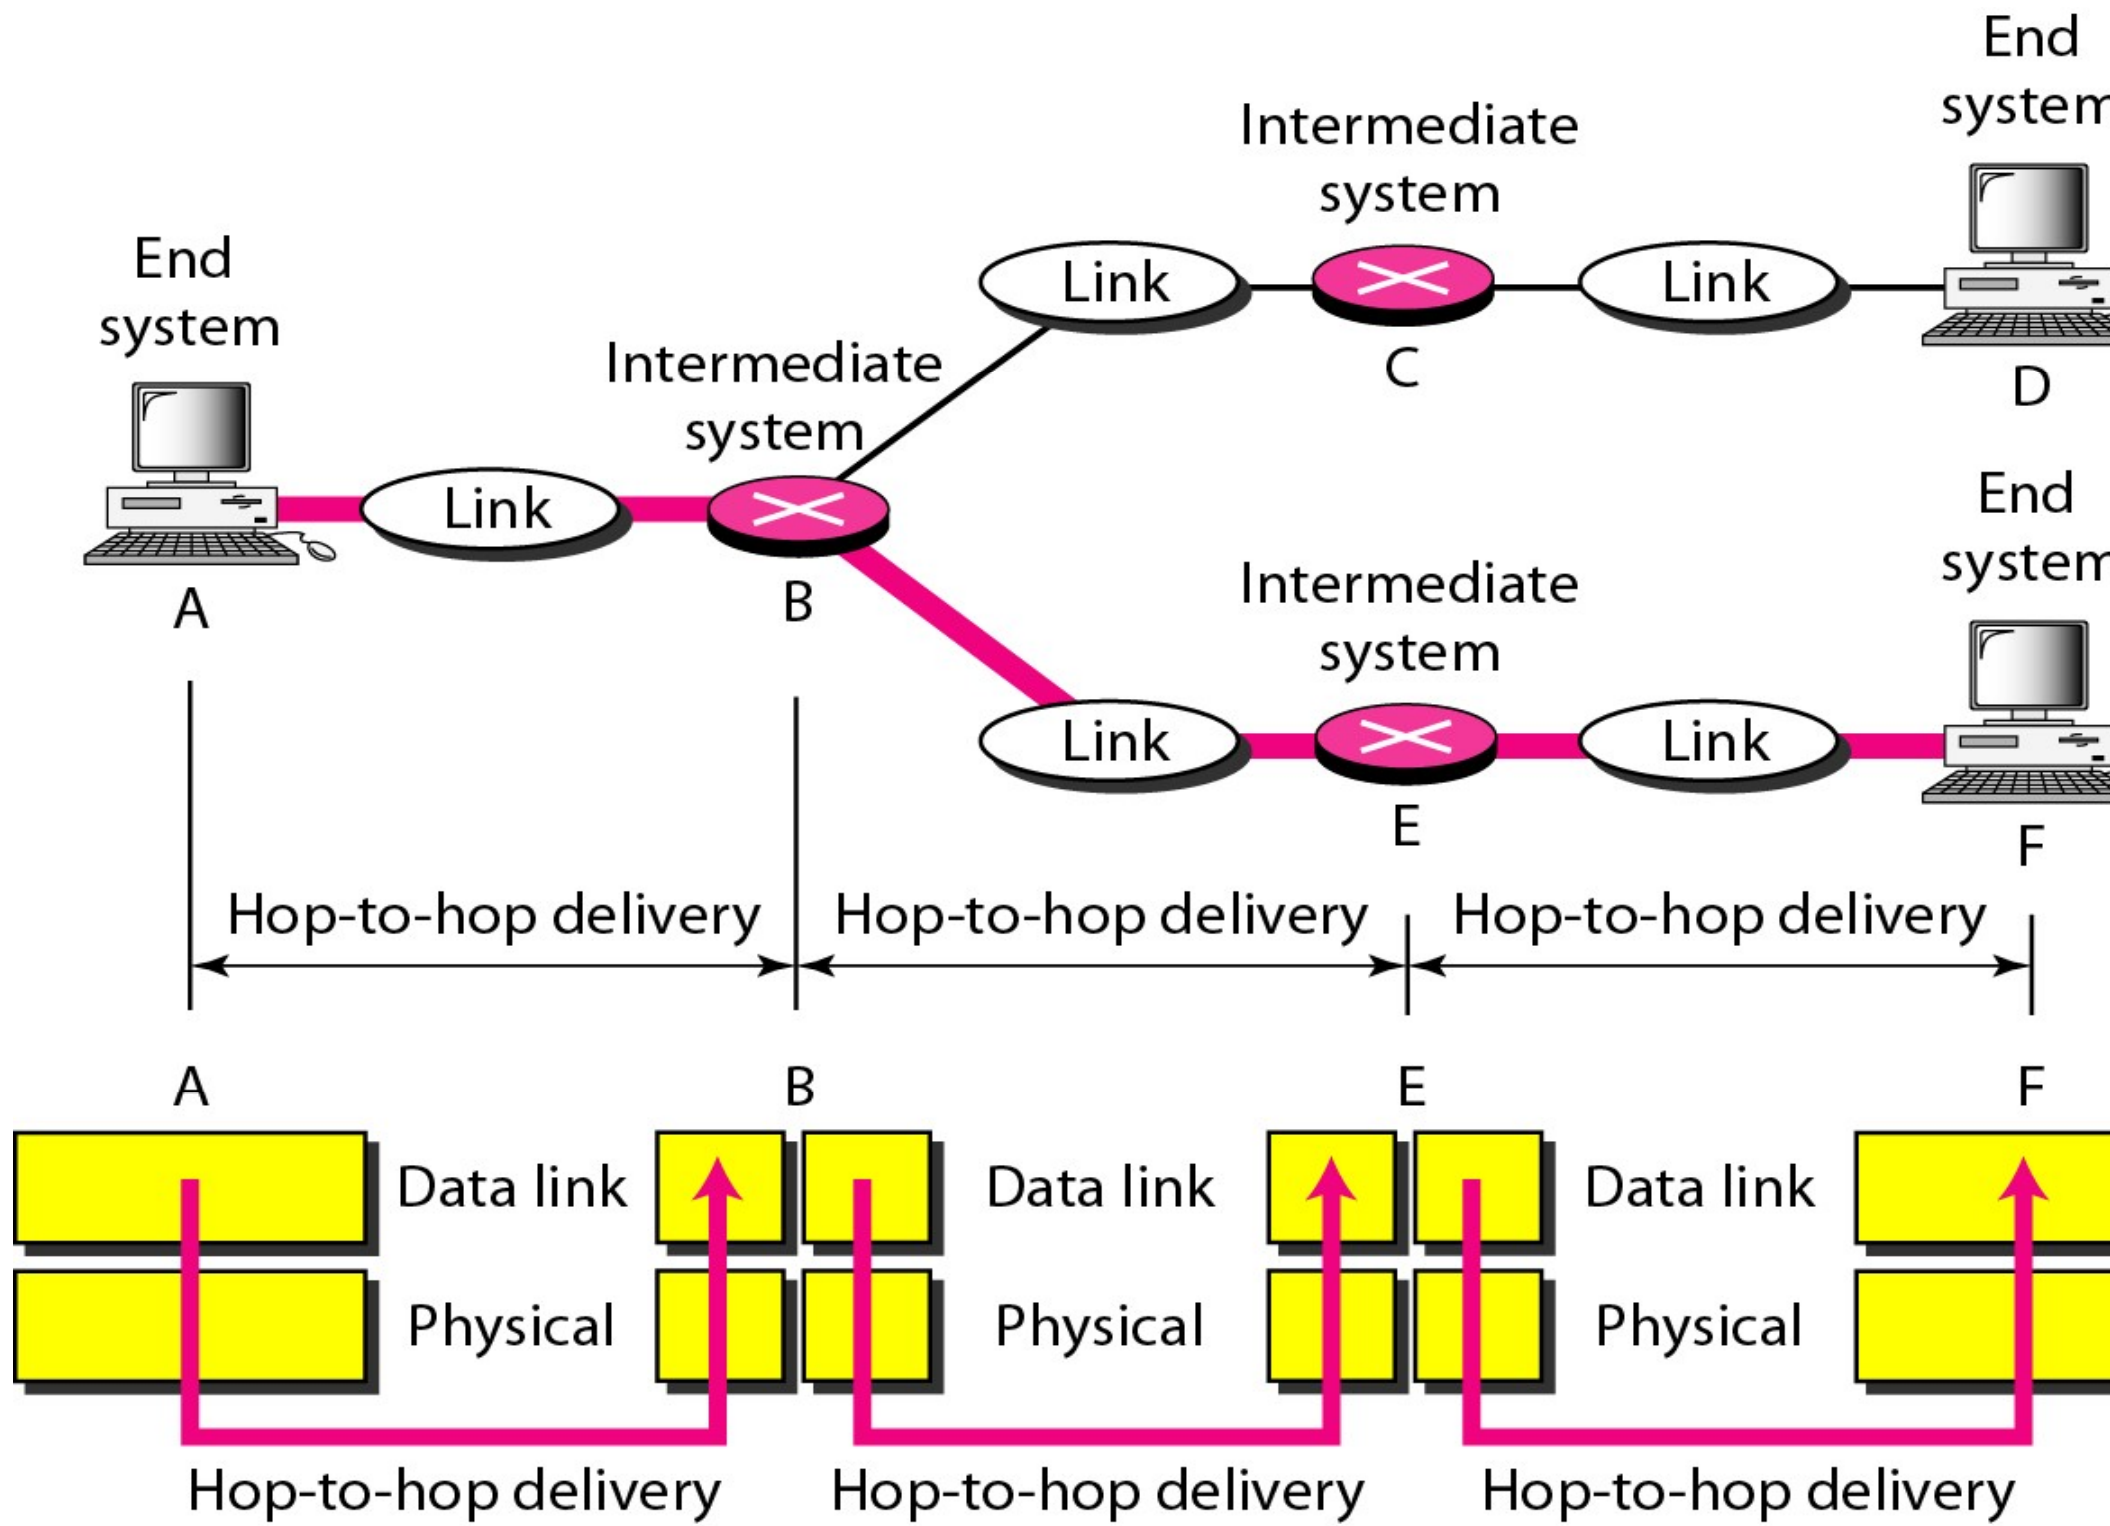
End system

Intermediate system

End system

Intermediate system

Link

Link

Link

C

D

A

B

End system

Intermediate system

Link

Link

E

F

Hop-to-hop delivery

Hop-to-hop delivery

Hop-to-hop delivery

A

B

E

F

Data link

Data link

Data link

Physical

Physical

Physical

Hop-to-hop delivery

Hop-to-hop delivery

Hop-to-hop delivery